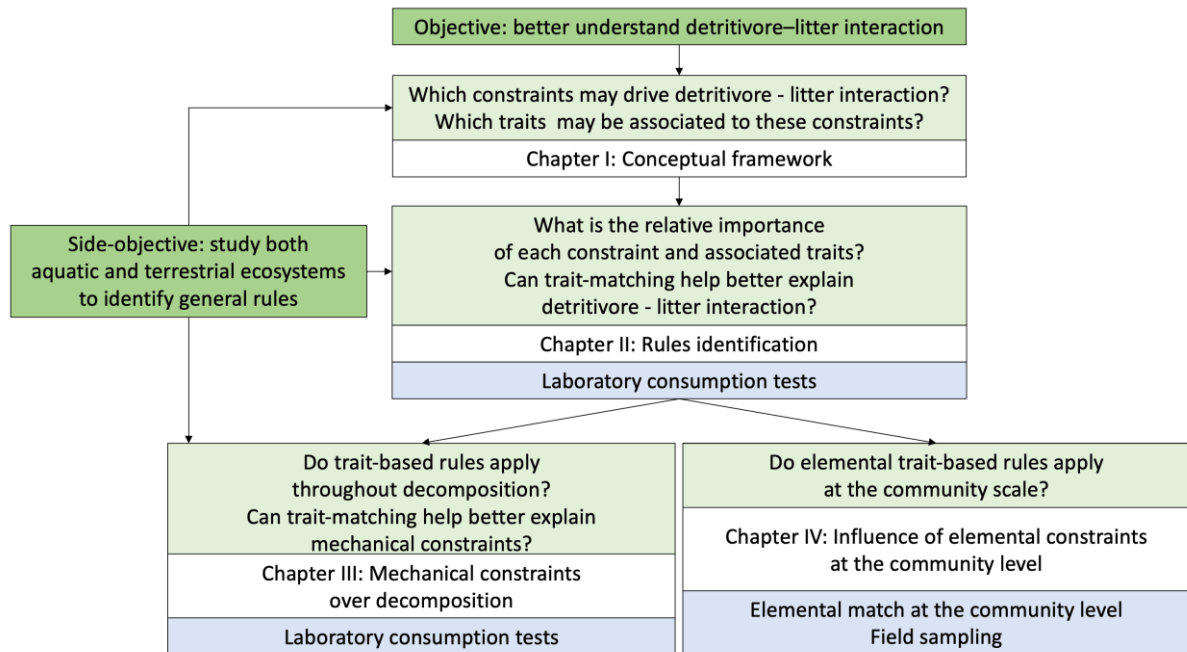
Objective: better understand detritivore–litter interaction

Which constraints may drive detritivore - litter interaction?
Which traits may be associated to these constraints?

Chapter I: Conceptual framework

Side-objective: study both aquatic and terrestrial ecosystems to identify general rules

What is the relative importance of each constraint and associated traits?
Can trait-matching help better explain detritivore - litter interaction?

Chapter II: Rules identification

Laboratory consumption tests

Do trait-based rules apply throughout decomposition?
Can trait-matching help better explain mechanical constraints?

Chapter III: Mechanical constraints over decomposition

Laboratory consumption tests

Do elemental trait-based rules apply at the community scale?

Chapter IV: Influence of elemental constraints at the community level

Elemental match at the community level
Field sampling